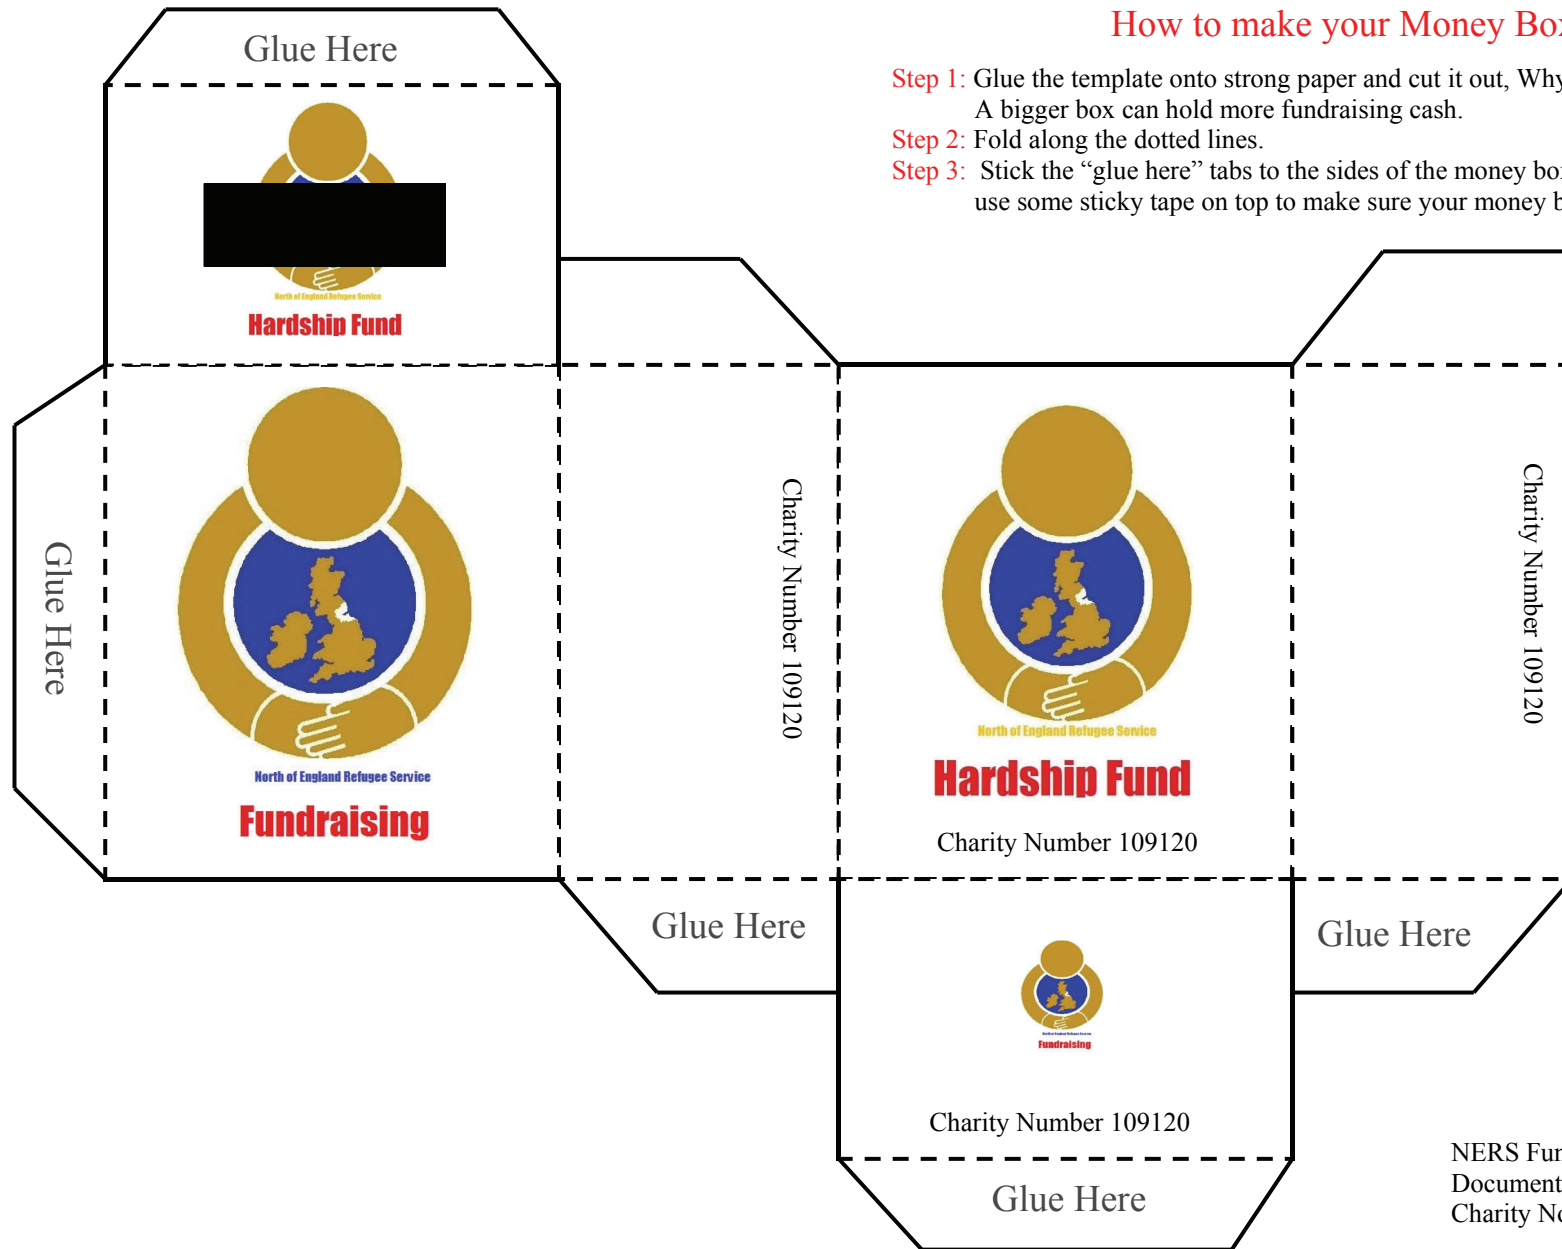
How to make your Money Bo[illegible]

Step 1: Glue the template onto strong paper and cut it out, Wh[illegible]
A bigger box can hold more fundraising cash.
Step 2: Fold along the dotted lines.
Step 3: Stick the "glue here" tabs to the sides of the money bo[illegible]
use some sticky tape on top to make sure your money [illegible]

Glue Here

North of England Refugee Service
Hardship Fund

Glue Here

North of England Refugee Service
Fundraising

Charity Number 109120

North of England Refugee Service
Hardship Fund
Charity Number 109120

Charity Number 109120

Glue Here

Glue Here

North of England Refugee Service
Fundraising

Charity Number 109120

Glue Here

NERS Fu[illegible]
Document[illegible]
Charity N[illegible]